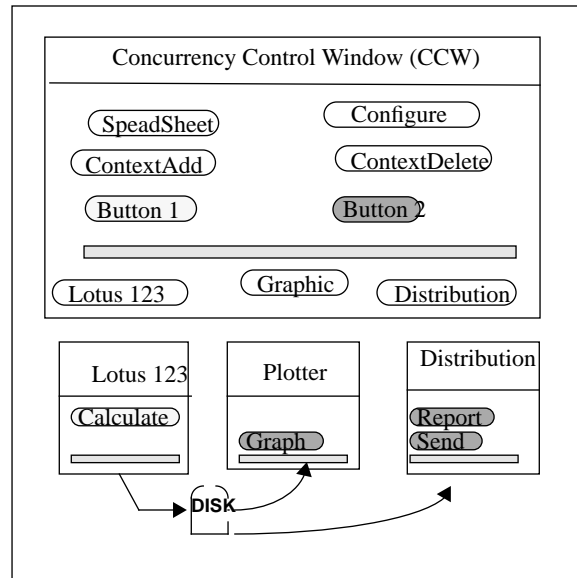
Concurrency Control Window (CCW)

SpeadSheet

Configure

ContextAdd

ContextDelete

Button 1

Button 2

Lotus 123

Graphic

Distribution

Lotus 123

Calculate

Plotter

Graph

Distribution

Report

Send

DISK